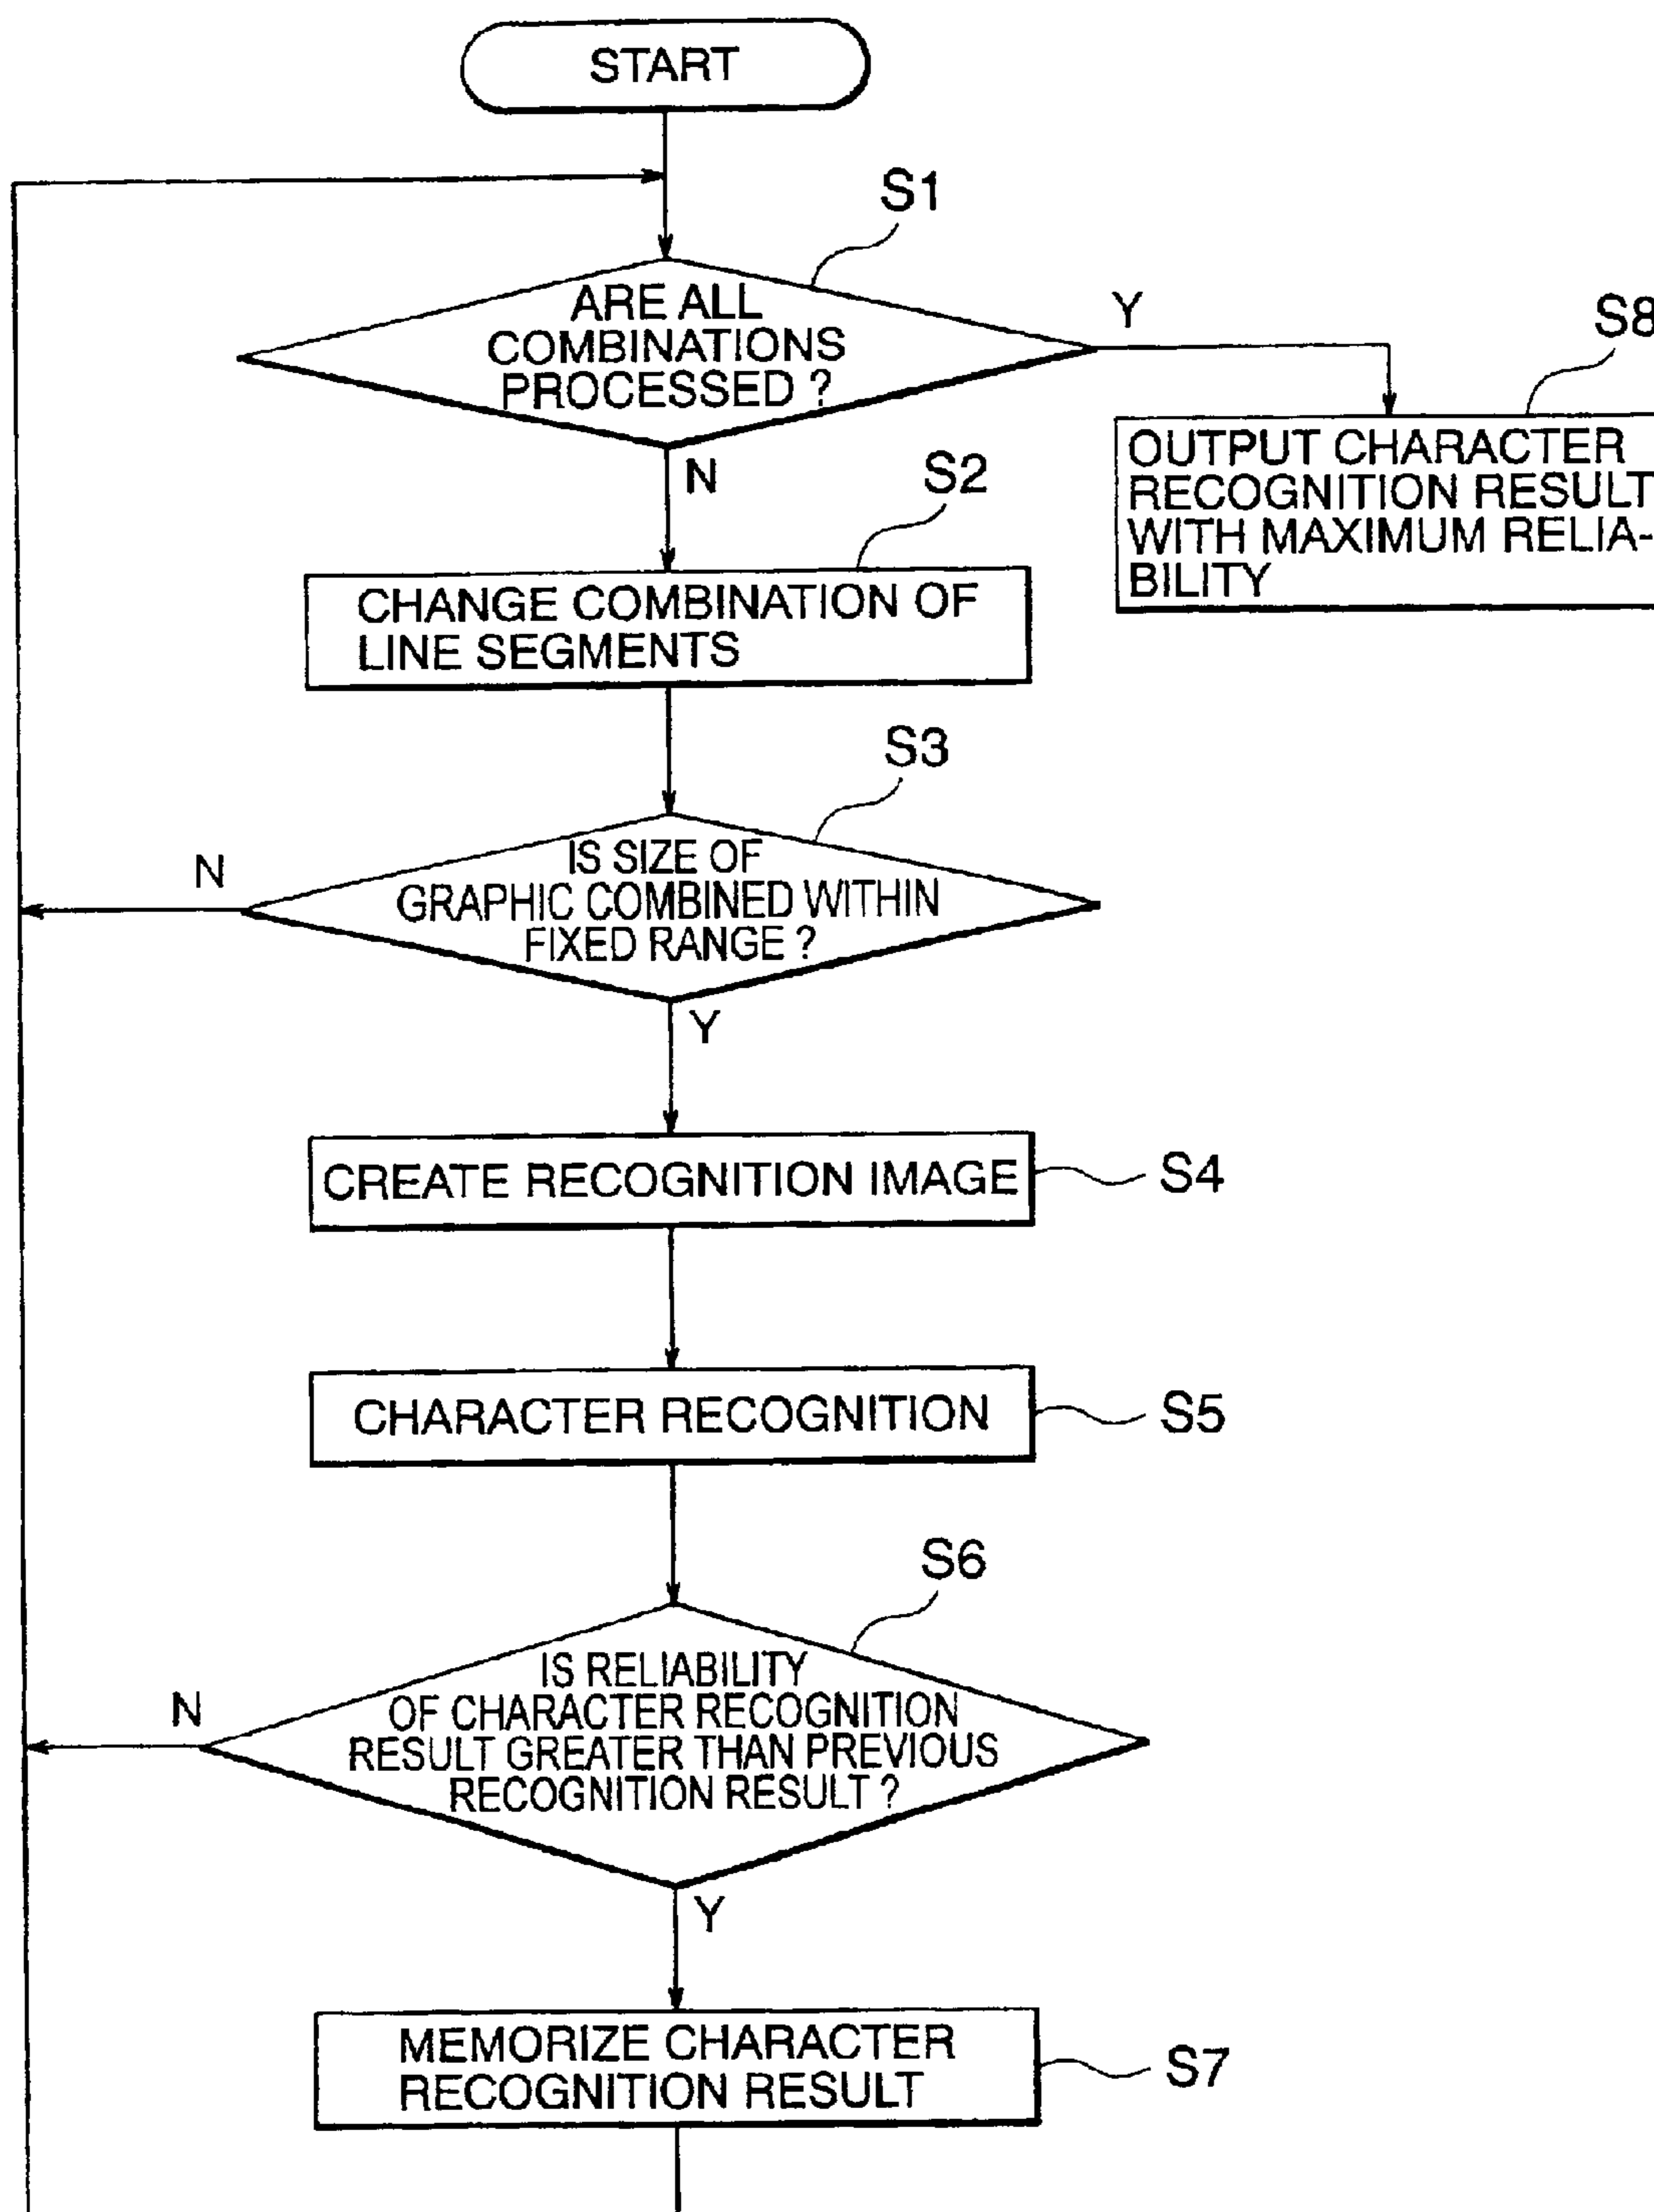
START

S1

ARE ALL COMBINATIONS PROCESSED ?

Y

S8

OUTPUT CHARACTER RECOGNITION RESULT WITH MAXIMUM RELIABILITY

N

S2

CHANGE COMBINATION OF LINE SEGMENTS

S3

N

IS SIZE OF GRAPHIC COMBINED WITHIN FIXED RANGE ?

Y

CREATE RECOGNITION IMAGE

S4

CHARACTER RECOGNITION

S5

S6

N

IS RELIABILITY OF CHARACTER RECOGNITION RESULT GREATER THAN PREVIOUS RECOGNITION RESULT ?

Y

MEMORIZE CHARACTER RECOGNITION RESULT

S7